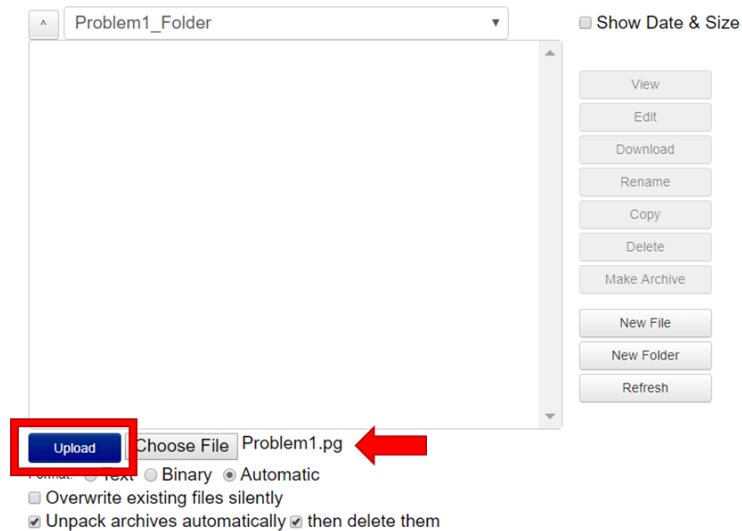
^ Problem1_Folder

Show Date & Size

View
Edit
Download
Rename
Copy
Delete
Make Archive

New File
New Folder
Refresh

Upload Choose File Problem1.pg

Format: Text Binary Automatic

Overwrite existing files silently

Unpack archives automatically then delete them